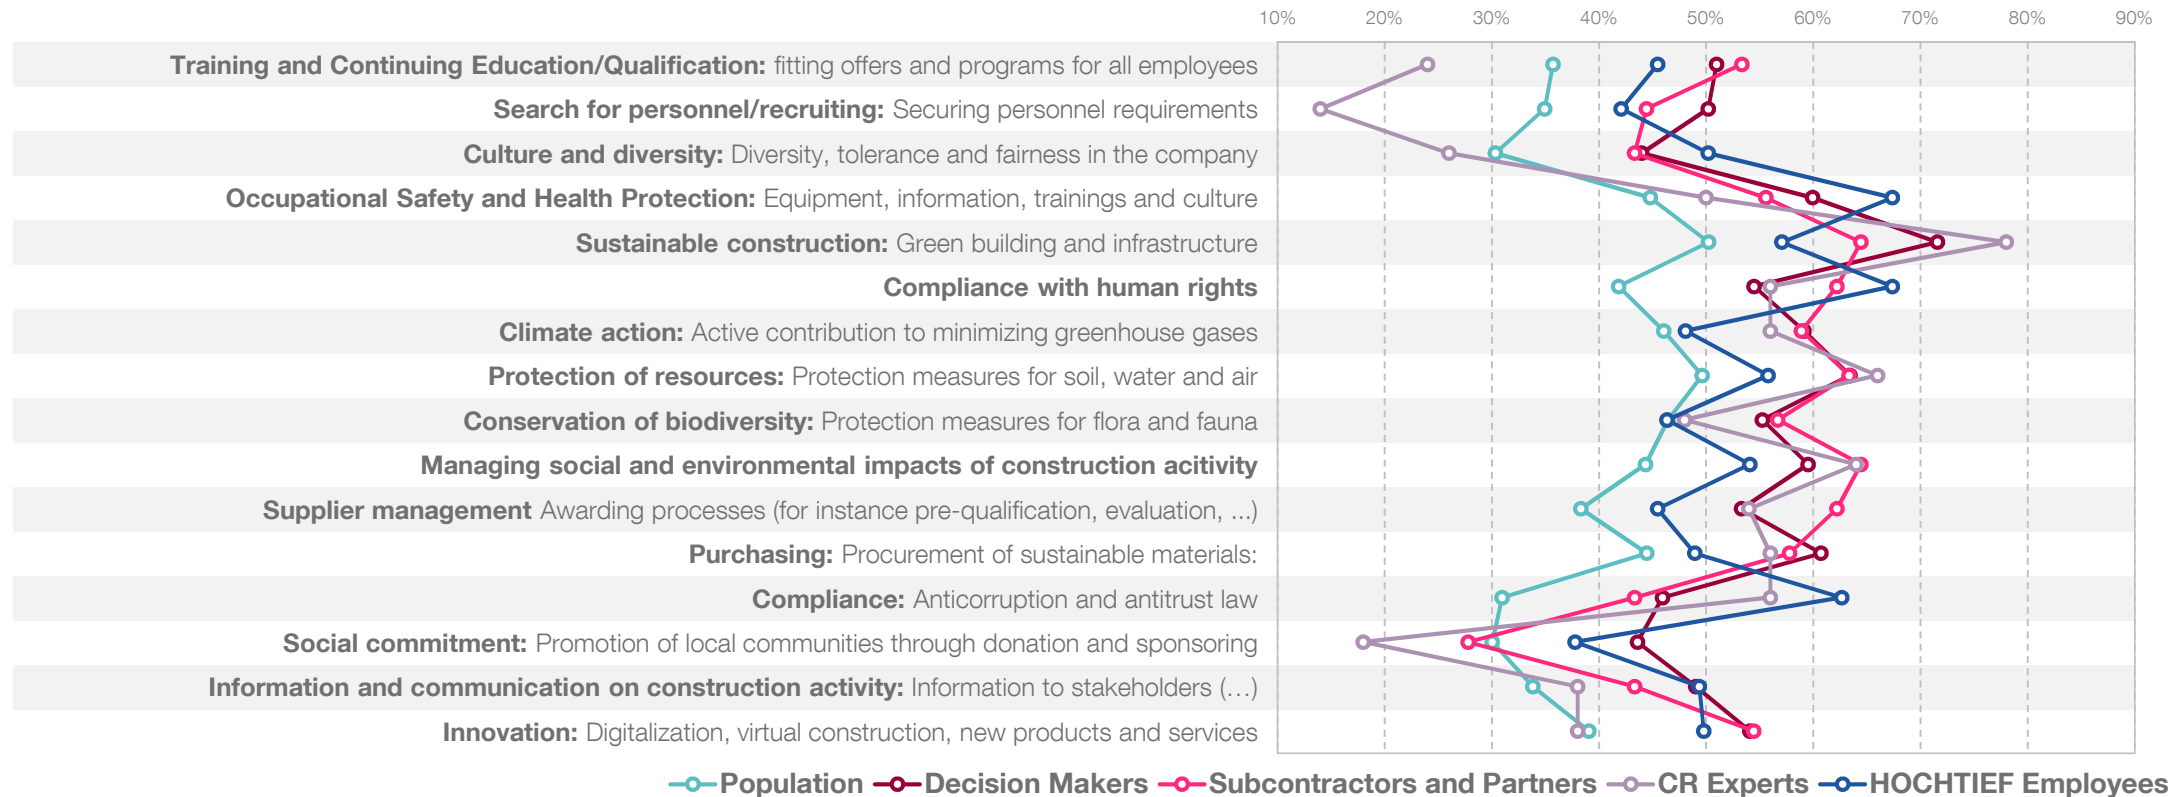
10% 20% 30% 40% 50% 60% 70% 80% 90%

**Training and Continuing Education/Qualification:** fitting offers and programs for all employees

**Search for personnel/recruiting:** Securing personnel requirements

**Culture and diversity:** Diversity, tolerance and fairness in the company

**Occupational Safety and Health Protection:** Equipment, information, trainings and culture

**Sustainable construction:** Green building and infrastructure

**Compliance with human rights**

**Climate action:** Active contribution to minimizing greenhouse gases

**Protection of resources:** Protection measures for soil, water and air

**Conservation of biodiversity:** Protection measures for flora and fauna

**Managing social and environmental impacts of construction acitivity**

**Supplier management** Awarding processes (for instance pre-qualification, evaluation, ...)

**Purchasing:** Procurement of sustainable materials:

**Compliance:** Anticorruption and antitrust law

**Social commitment:** Promotion of local communities through donation and sponsoring

**Information and communication on construction activity:** Information to stakeholders (…)

**Innovation:** Digitalization, virtual construction, new products and services

Population Decision Makers Subcontractors and Partners CR Experts HOCHTIEF Employees